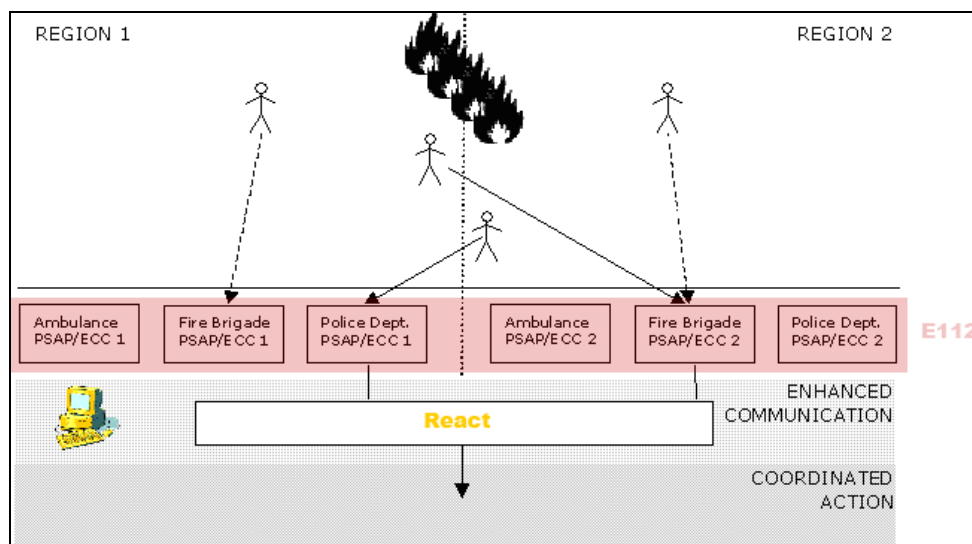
REGION 1

REGION 2

Ambulance PSAP/ECC 1

Fire Brigade PSAP/ECC 1

Police Dept. PSAP/ECC 1

Ambulance PSAP/ECC 2

Fire Brigade PSAP/ECC 2

Police Dept. PSAP/ECC 2

E112

ENHANCED COMMUNICATION

React

COORDINATED ACTION